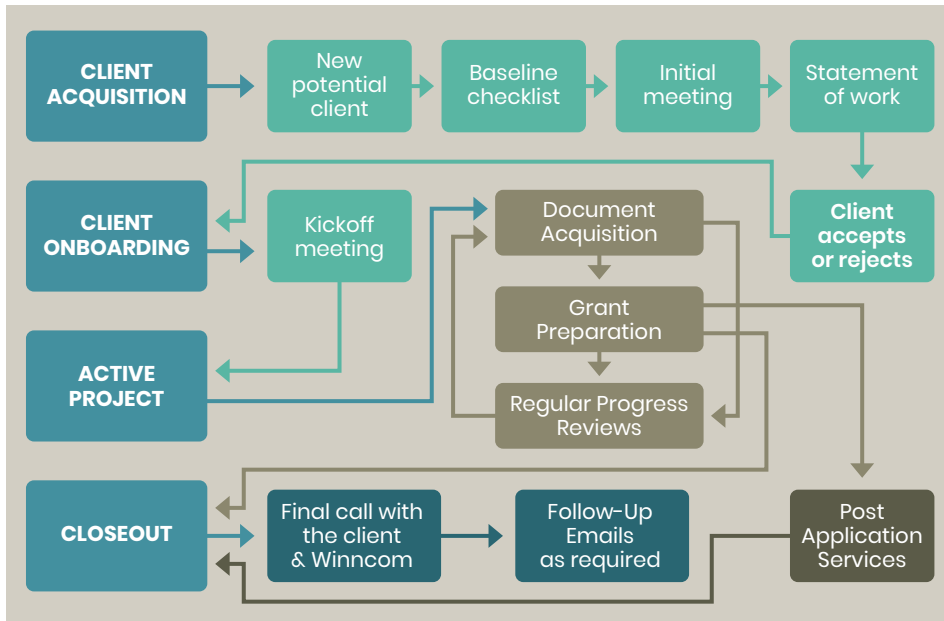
CLIENT ACQUISITION

New potential client

Baseline checklist

Initial meeting

Statement of work

Client accepts or rejects

CLIENT ONBOARDING

Kickoff meeting

Document Acquisition

Grant Preparation

Regular Progress Reviews

ACTIVE PROJECT

CLOSEOUT

Final call with the client & Winncom

Follow-Up Emails as required

Post Application Services